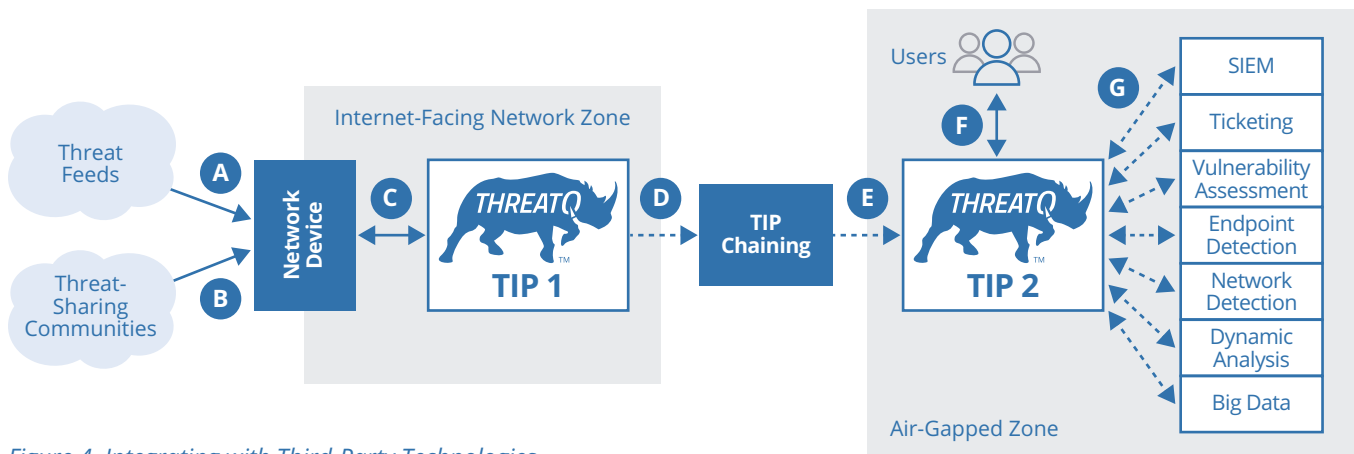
Threat Feeds

Threat-Sharing Communities

A

B

Network Device

Internet-Facing Network Zone

C

THREATQ

TIP 1

D

TIP Chaining

E

Users

F

THREATQ

TIP 2

G

SIEM

Ticketing

Vulnerability Assessment

Endpoint Detection

Network Detection

Dynamic Analysis

Big Data

Air-Gapped Zone

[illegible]